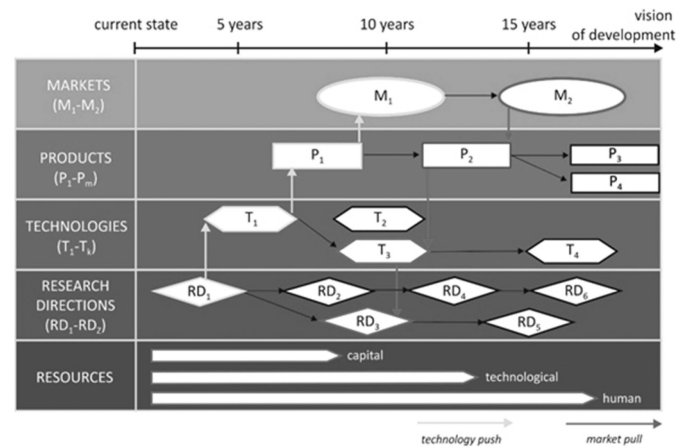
current state
5 years
10 years
15 years
vision of development

MARKETS ($M_1$-$M_2$)
$M_1$
$M_2$

PRODUCTS ($P_1$-$P_m$)
$P_1$
$P_2$
$P_3$
$P_4$

TECHNOLOGIES ($T_1$-$T_k$)
$T_1$
$T_2$
$T_3$
$T_4$

RESEARCH DIRECTIONS ($RD_1$-$RD_z$)
$RD_1$
$RD_2$
$RD_4$
$RD_6$
$RD_3$
$RD_5$

RESOURCES
capital
technological
human

technology push
market pull